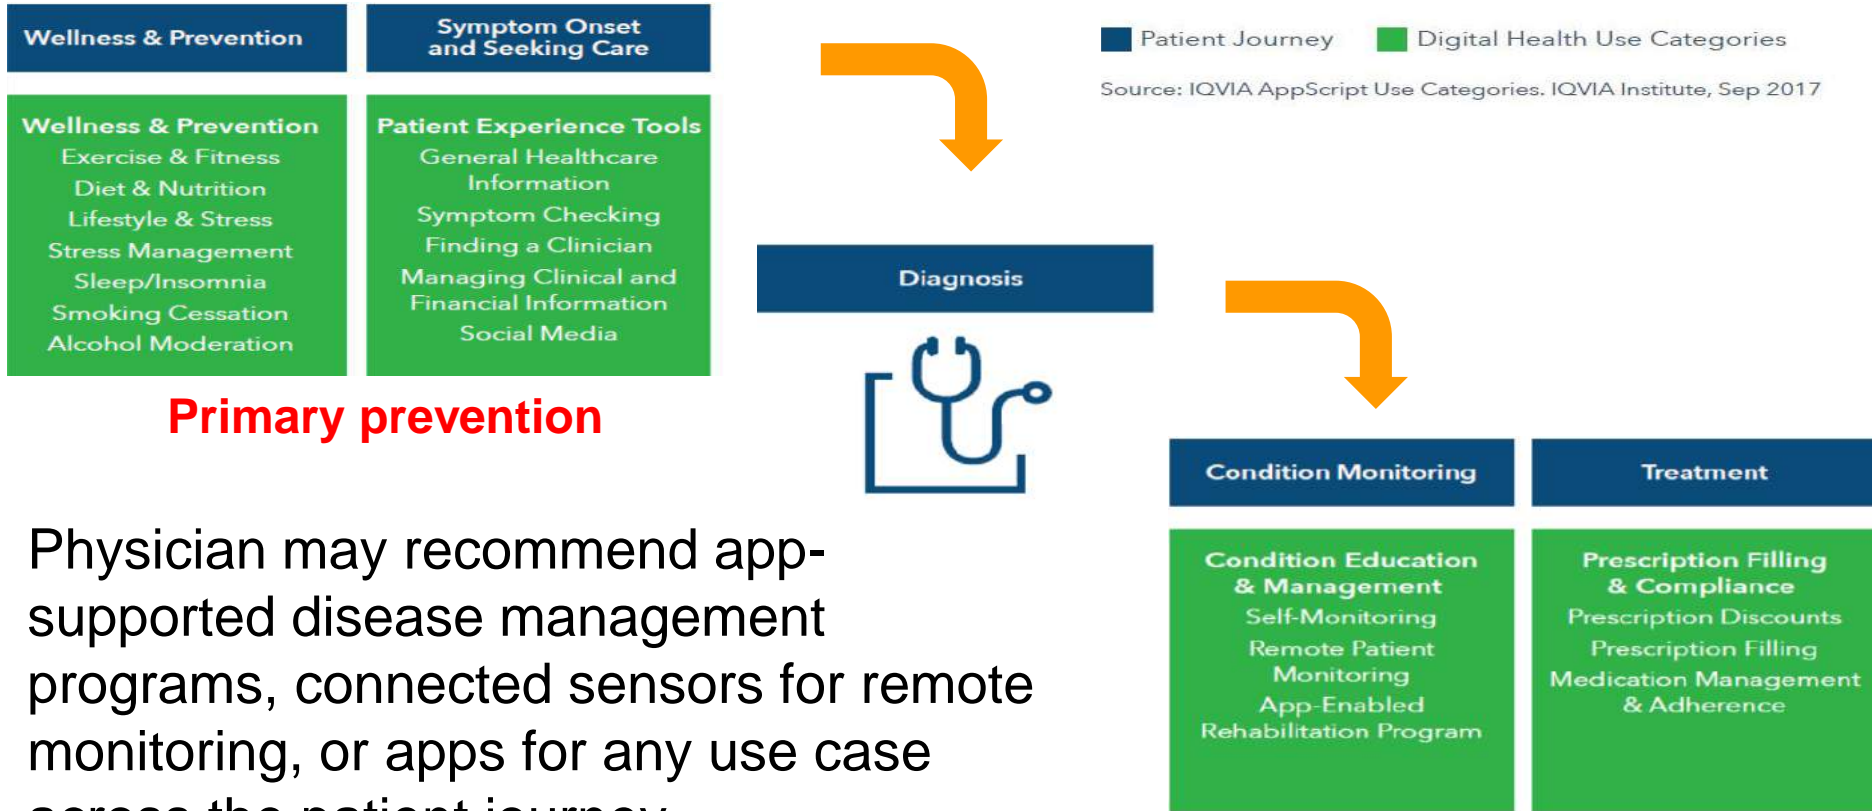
Wellness & Prevention

Symptom Onset and Seeking Care

Patient Journey Digital Health Use Categories

Source: IQVIA AppScript Use Categories. IQVIA Institute, Sep 2017

Wellness & Prevention
Exercise & Fitness
Diet & Nutrition
Lifestyle & Stress
Stress Management
Sleep/Insomnia
Smoking Cessation
Alcohol Moderation

Patient Experience Tools
General Healthcare Information
Symptom Checking
Finding a Clinician
Managing Clinical and Financial Information
Social Media

Diagnosis

Primary prevention

Condition Monitoring

Treatment

Physician may recommend app-supported disease management programs, connected sensors for remote monitoring, or apps for any use case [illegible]

Condition Education & Management
Self-Monitoring
Remote Patient Monitoring
App-Enabled Rehabilitation Program

Prescription Filling & Compliance
Prescription Discounts
Prescription Filling
Medication Management & Adherence